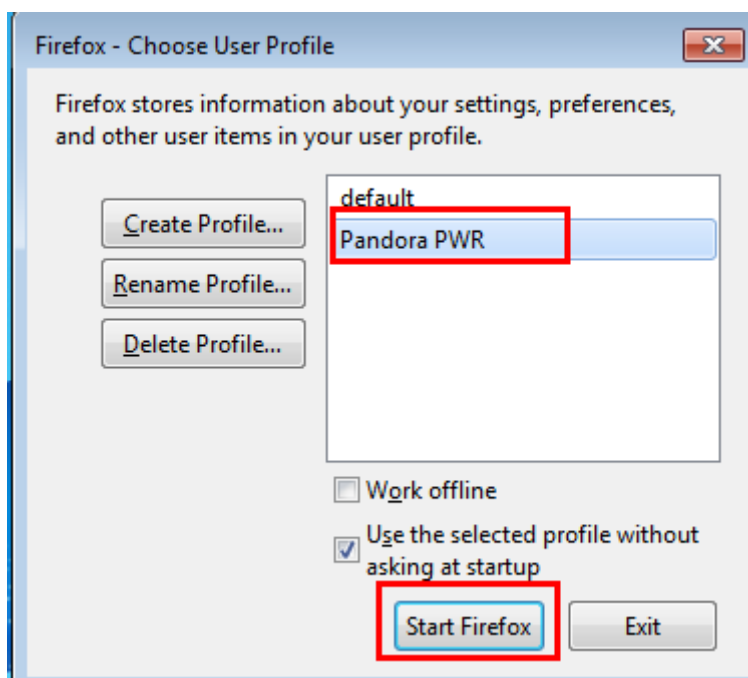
Firefox - Choose User Profile

Firefox stores information about your settings, preferences, and other user items in your user profile.

Create Profile...

Rename Profile...

Delete Profile...

default

Pandora PWR

Work offline

Use the selected profile without asking at startup

Start Firefox

Exit